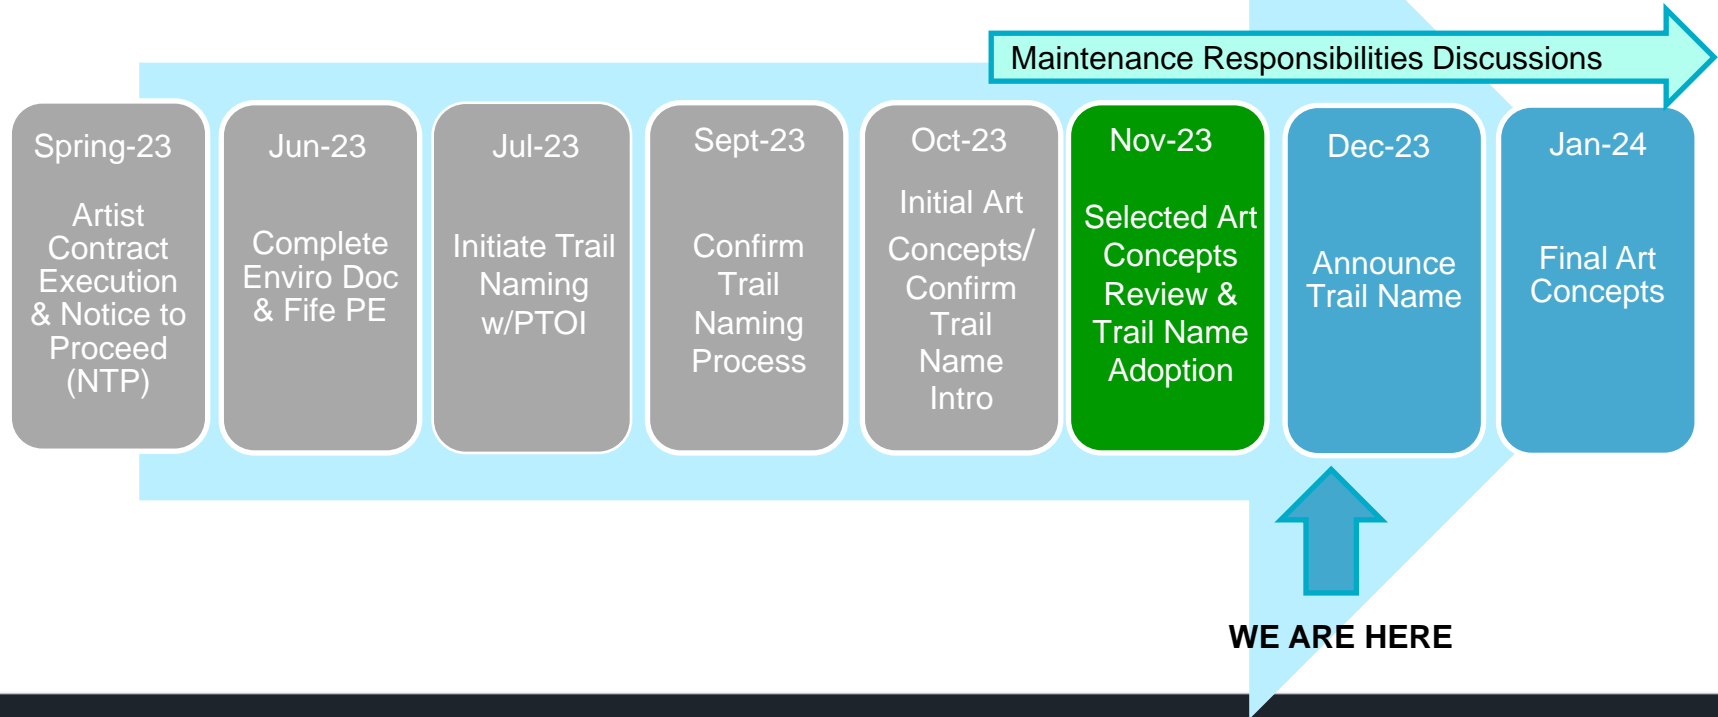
Maintenance Responsibilities Discussions

Spring-23

Artist Contract Execution & Notice to Proceed (NTP)

Jun-23

Complete Enviro Doc & Fife PE

Jul-23

Initiate Trail Naming w/PTOI

Sept-23

Confirm Trail Naming Process

Oct-23

Initial Art Concepts/ Confirm Trail Name Intro

Nov-23

Selected Art Concepts Review & Trail Name Adoption

Dec-23

Announce Trail Name

Jan-24

Final Art Concepts

WE ARE HERE